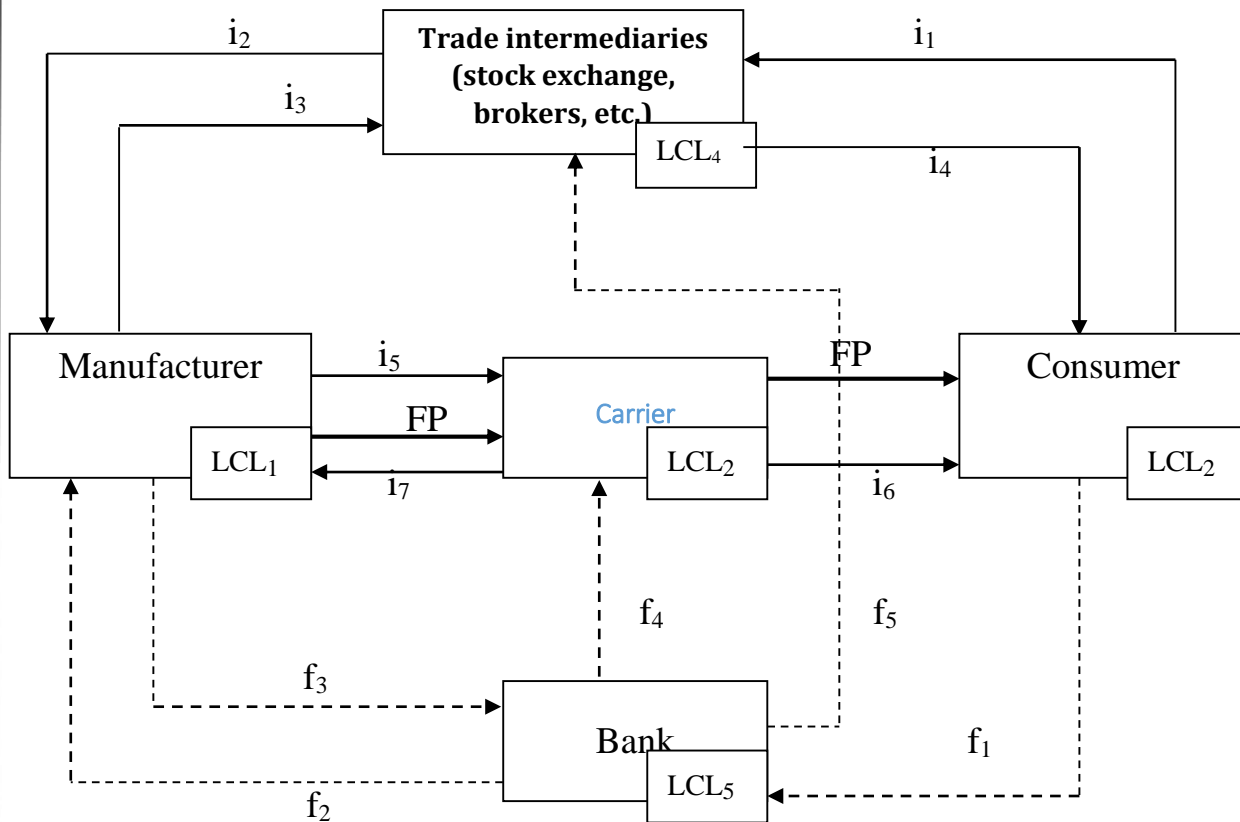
$i_2$

Trade intermediaries (stock exchange, brokers, etc.)

$i_1$

$i_3$

$LCL_4$

$i_4$

Manufacturer

$i_5$

Carrier

FP

Consumer

FP

$LCL_1$

$i_7$

$LCL_2$

$i_6$

$LCL_2$

$f_4$

$f_5$

$f_3$

Bank

$f_1$

$LCL_5$

$f_2$